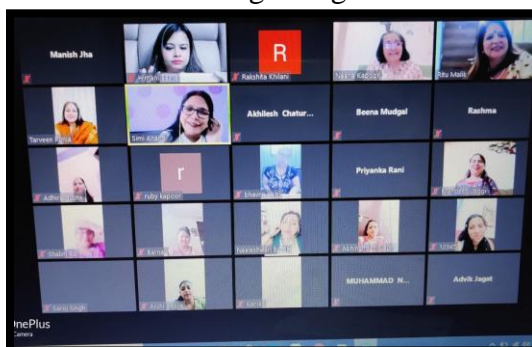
Manish Jha
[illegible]
R
Rakshita Khilani
Neena Kapoor
Ritu Malik
Tarveen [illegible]
Simi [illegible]
Akhilesh Chatur...
Beena Mudgal
Rashma
Adhi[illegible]
r
ruby kapoor
Bhawna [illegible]
Priyanka Rani
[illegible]
Shalini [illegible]
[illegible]
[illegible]
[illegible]
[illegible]
Saroj Singh
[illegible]
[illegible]
MUHAMMAD N...
Advik Jagat
nePlus
Camera